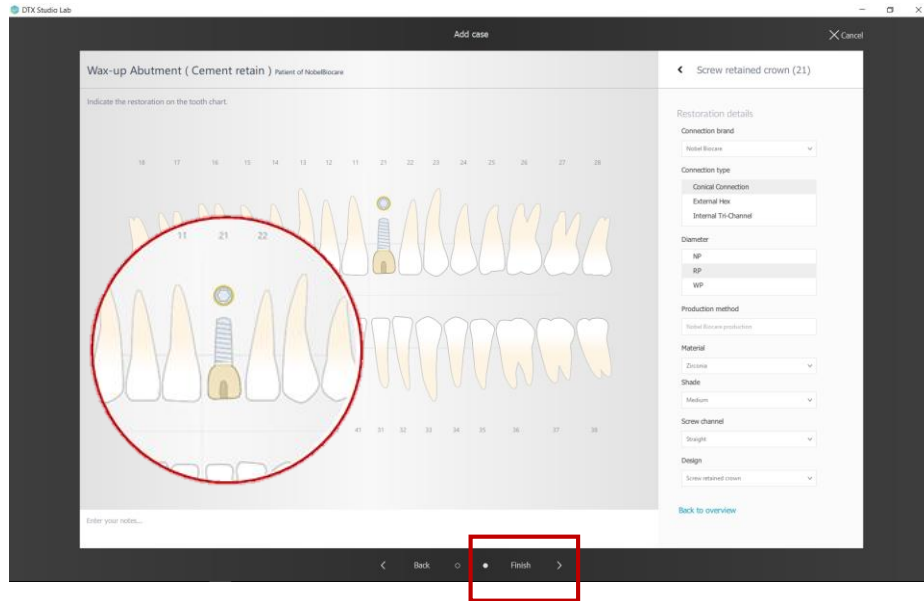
DTX Studio Lab

Add case

Cancel

Wax-up Abutment ( Cement retain ) Patient of NobelBiocare

Indicate the restoration on the tooth chart

18 17 16 15 14 13 12 11 21 22 23 24 25 26 27 28

11 21 22

41 31 32 33 34 35 36 37 38

Enter your notes...

Screw retained crown (21)

Restoration details

Connection brand

Nobel Biocare

Connection type

Conical Connection

External Hex

Internal Tri-Channel

Diameter

NP

RP

WP

Production method

Nobel Biocare production

Material

Zirconia

Shade

Medium

Screw channel

Straight

Design

Screw retained crown

Back to overview

Back

Finish